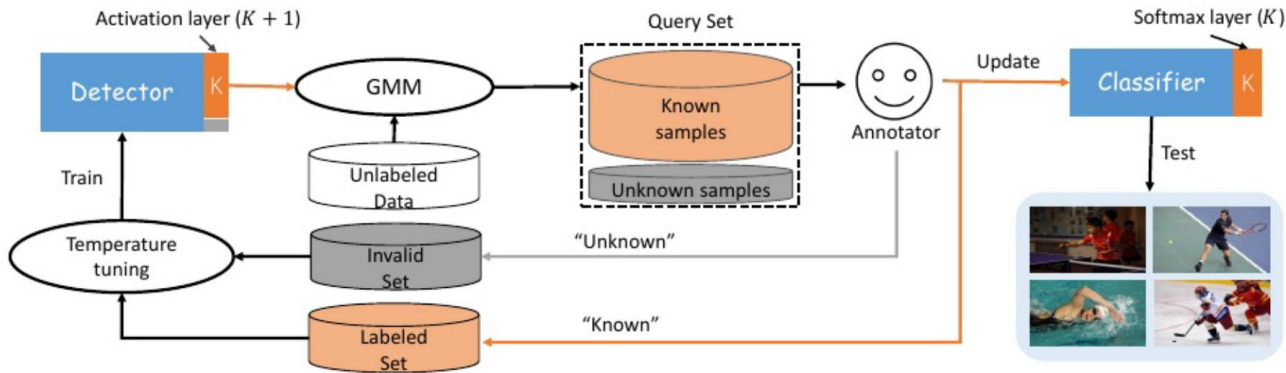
Activation layer $(K+1)$

Detector K

GMM

Query Set

Known samples

Unknown samples

Annotator

Update

Softmax layer $(K)$

Classifier K

Test

Train

Unlabeled Data

Temperature tuning

Invalid Set

"Unknown"

Labeled Set

"Known"